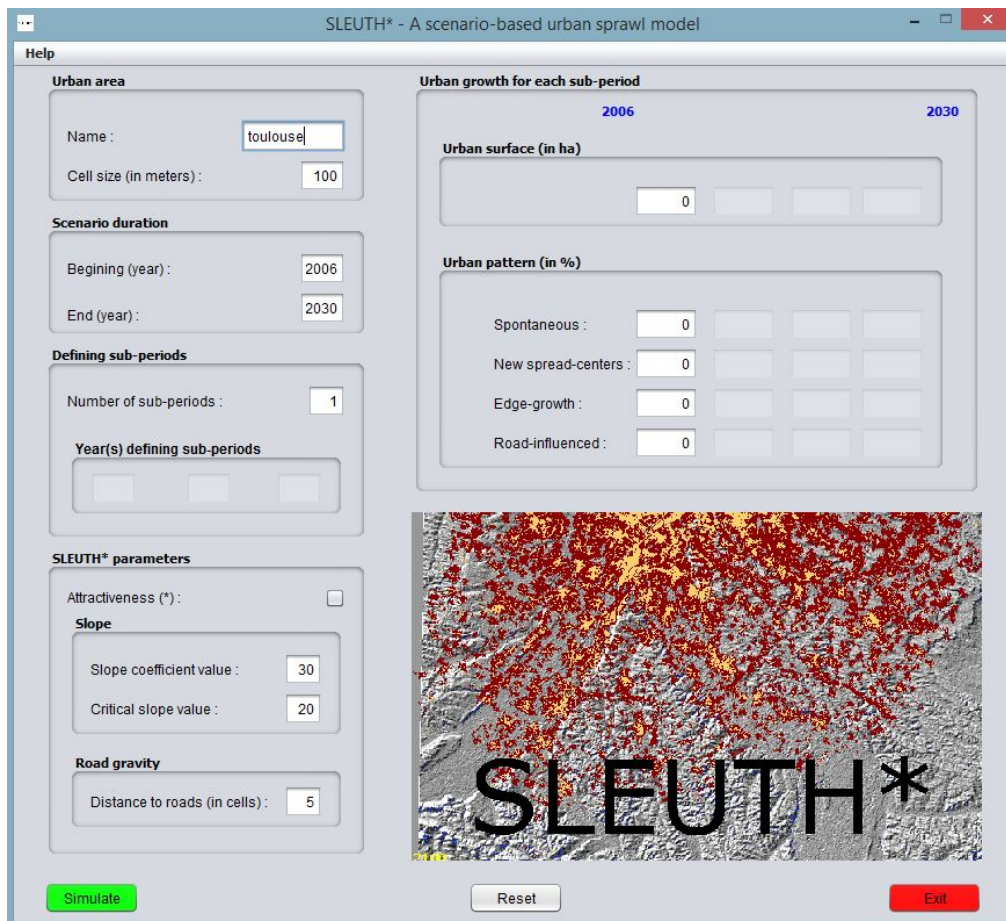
SLEUTH* - A scenario-based urban sprawl model

Help

Urban area

Name : toulouse

Cell size (in meters) : 100

Scenario duration

Begining (year) : 2006

End (year) : 2030

Defining sub-periods

Number of sub-periods : 1

Year(s) defining sub-periods

SLEUTH* parameters

Attractiveness (*) :

Slope

Slope coefficient value : 30

Critical slope value : 20

Road gravity

Distance to roads (in cells) : 5

Urban growth for each sub-period

2006 2030

Urban surface (in ha)

0

Urban pattern (in %)

Spontaneous : 0

New spread-centers : 0

Edge-growth : 0

Road-influenced : 0

SLEUTH*

Simulate

Reset

Exit